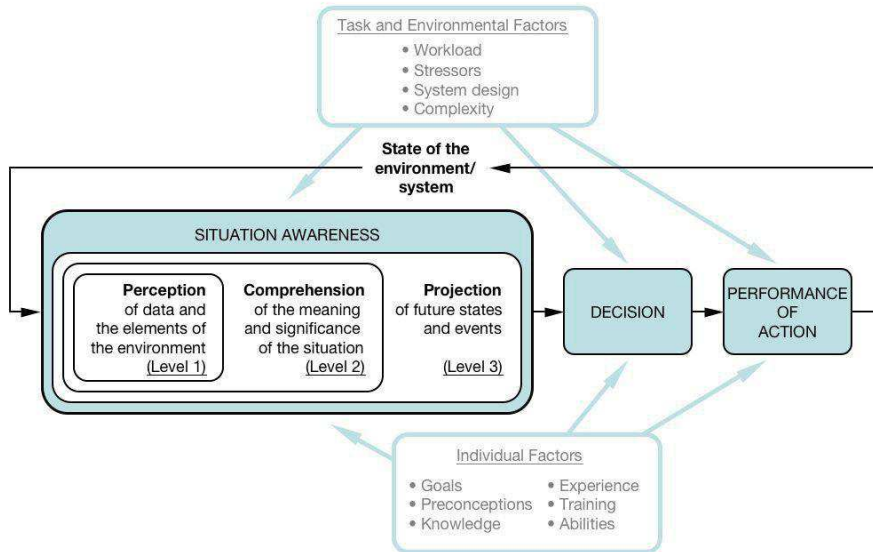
Task and Environmental Factors
• Workload
• Stressors
• System design
• Complexity

State of the environment/ system

SITUATION AWARENESS

Perception of data and the elements of the environment (Level 1)

Comprehension of the meaning and significance of the situation (Level 2)

Projection of future states and events (Level 3)

DECISION

PERFORMANCE OF ACTION

Individual Factors
• Goals
• Preconceptions
• Knowledge
• Experience
• Training
• Abilities